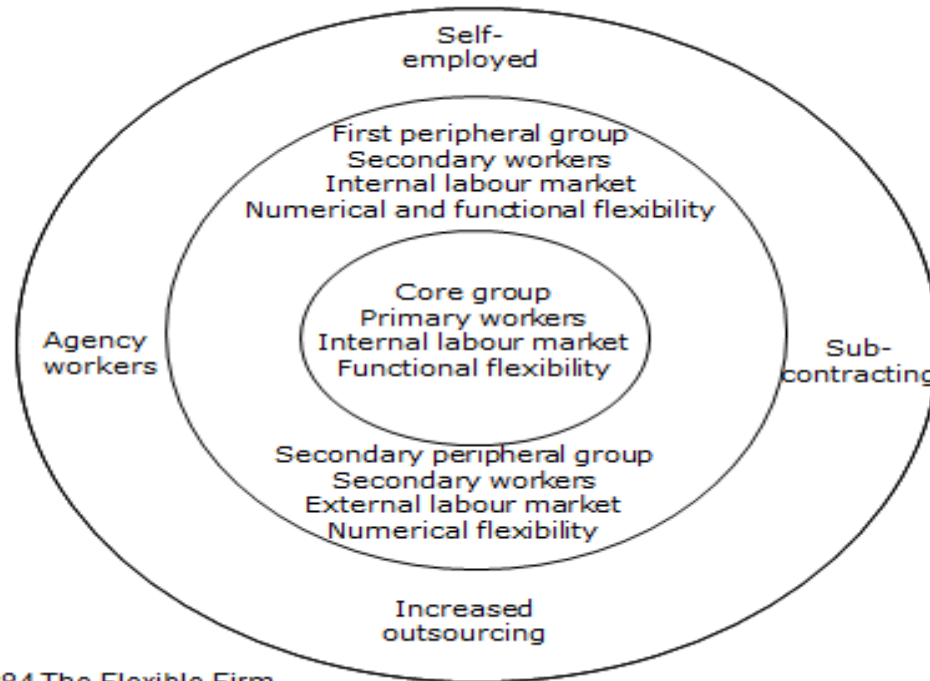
Self-employed

First peripheral group
Secondary workers
Internal labour market
Numerical and functional flexibility

Agency workers

Core group
Primary workers
Internal labour market
Functional flexibility

Sub-contracting

Secondary peripheral group
Secondary workers
External labour market
Numerical flexibility

Increased outsourcing

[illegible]84 The Flexible Firm